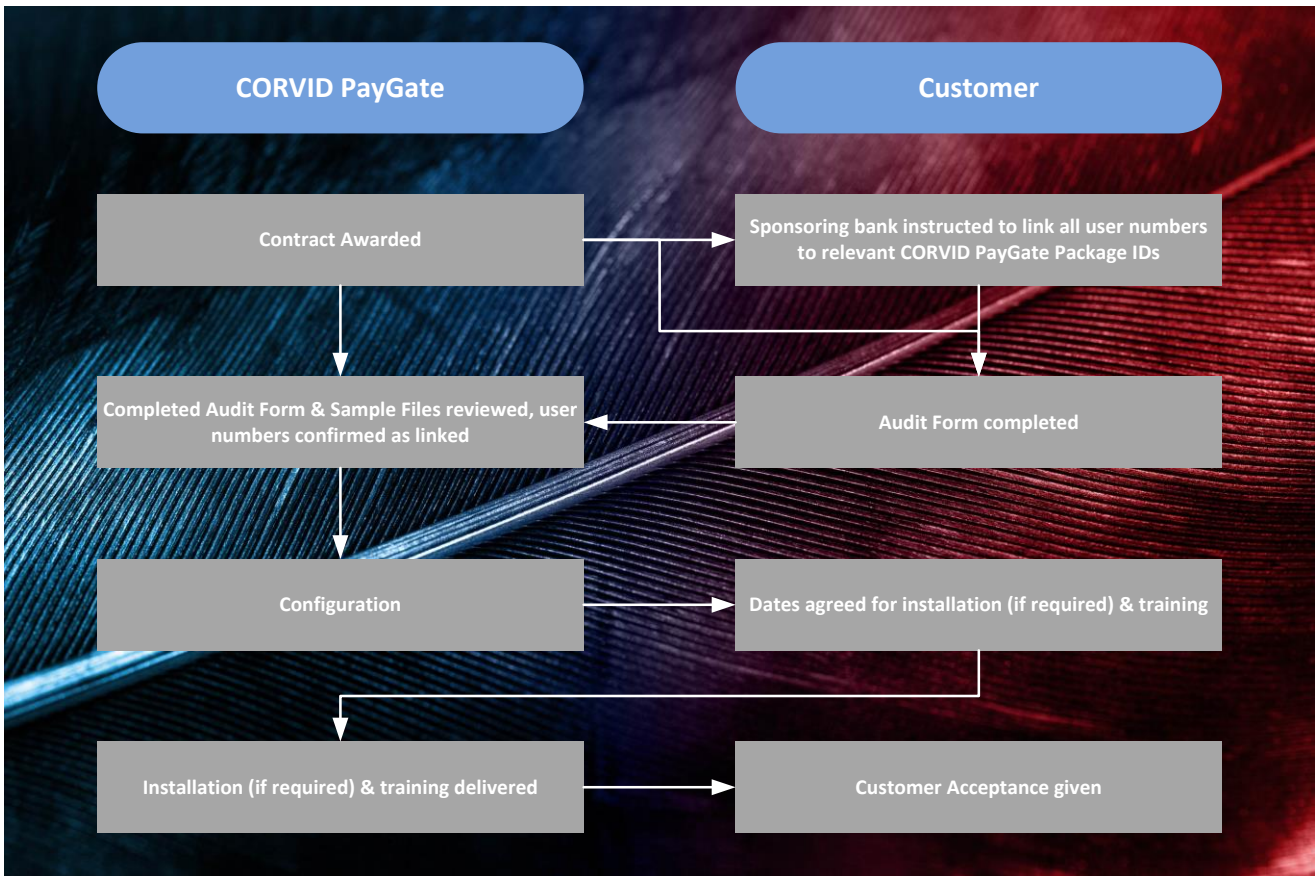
CORVID PayGate

Customer

Contract Awarded

Sponsoring bank instructed to link all user numbers to relevant CORVID PayGate Package IDs

Completed Audit Form & Sample Files reviewed, user numbers confirmed as linked

Audit Form completed

Configuration

Dates agreed for installation (if required) & training

Installation (if required) & training delivered

Customer Acceptance given